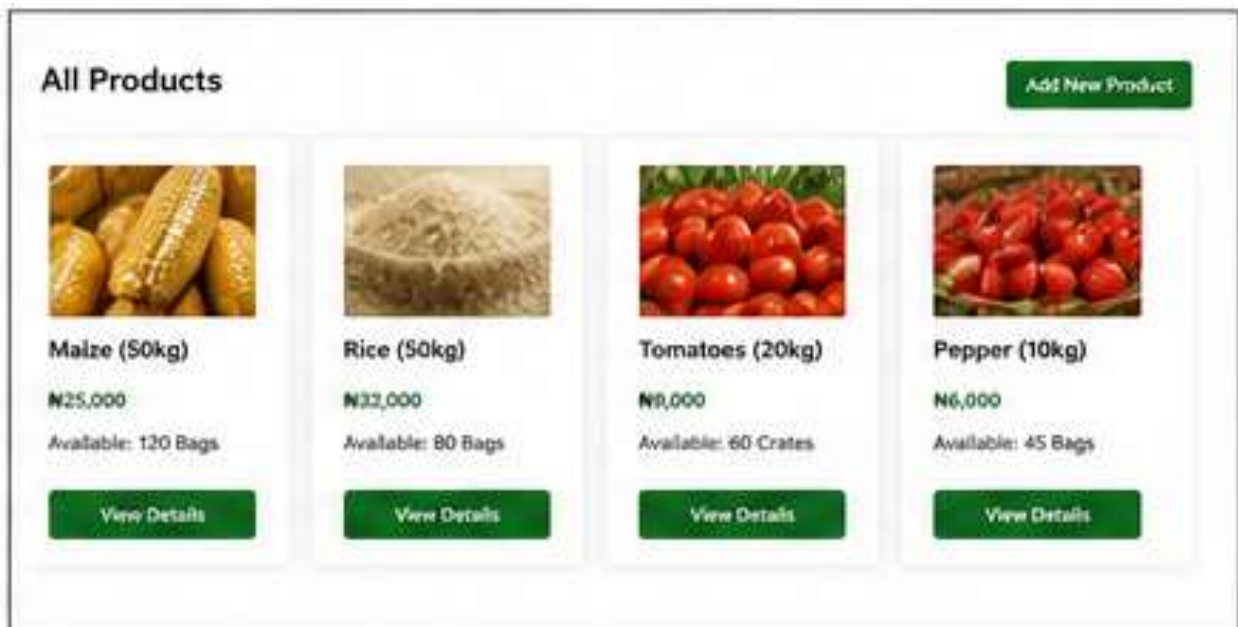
All Products

Add New Product

Maize (50kg)

₦25,000

Available: 120 Bags

View Details

Rice (50kg)

₦32,000

Available: 80 Bags

View Details

Tomatoes (20kg)

₦9,000

Available: 60 Crates

View Details

Pepper (10kg)

₦6,000

Available: 45 Bags

View Details